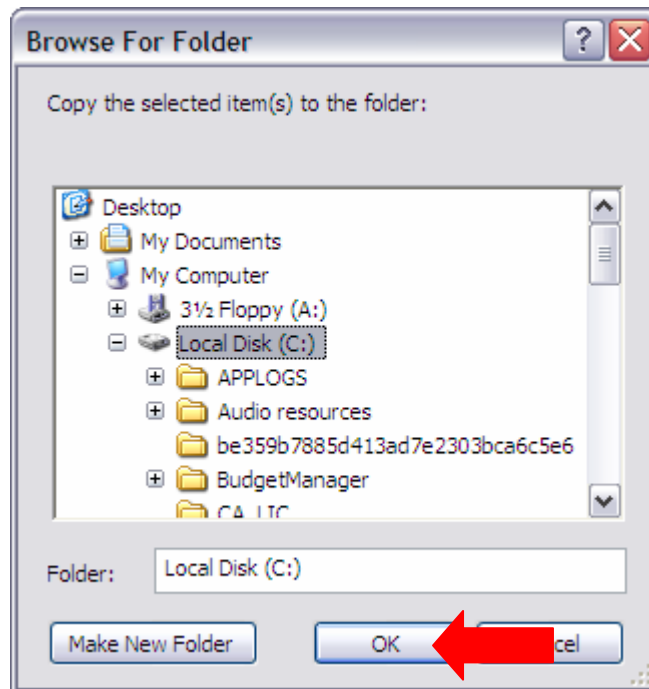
Browse For Folder

Copy the selected item(s) to the folder:

Desktop
My Documents
My Computer
3½ Floppy (A:)
Local Disk (C:)
APPLOGS
Audio resources
be359b7885d413ad7e2303bca6c5e6
BudgetManager
CA_LIC

Folder: Local Disk (C:)

Make New Folder
OK
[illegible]cel